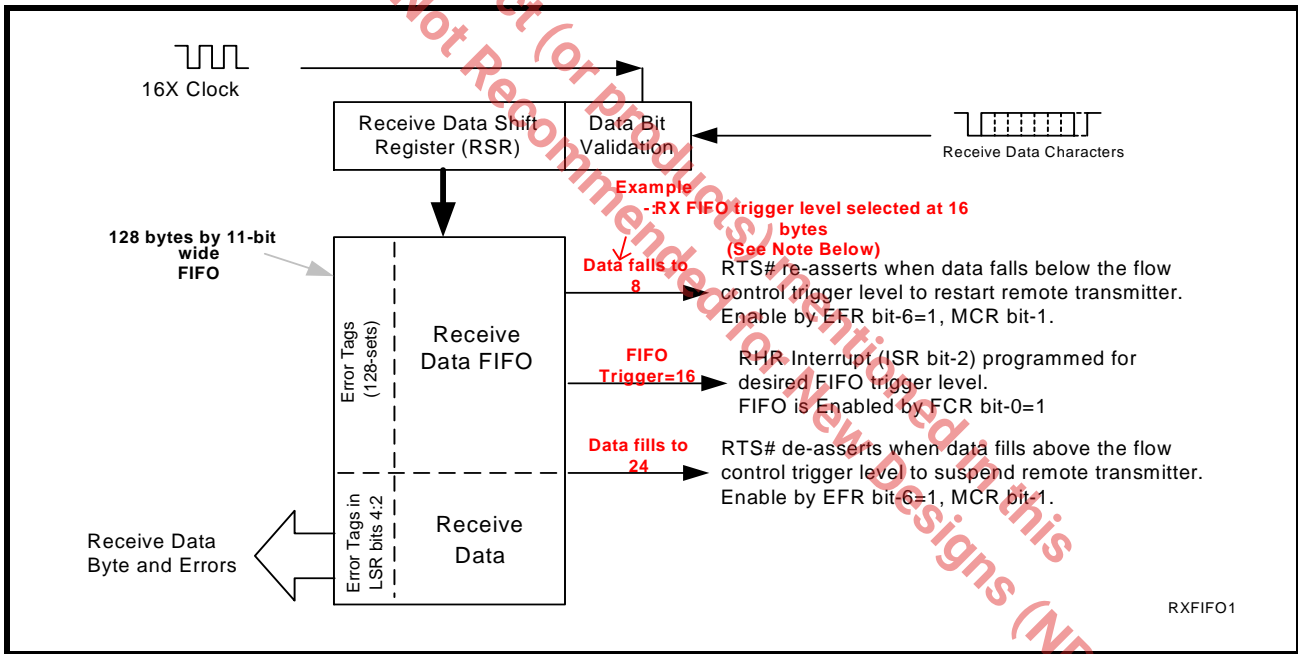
16X Clock

Receive Data Shift Register (RSR)

Data Bit Validation

Receive Data Characters

Example -:RX FIFO trigger level selected at 16 bytes (See Note Below)

128 bytes by 11-bit wide FIFO

Data falls to 8

RTS# re-asserts when data falls below the flow control trigger level to restart remote transmitter. Enable by EFR bit-6=1, MCR bit-1.

Error Tags (128-sets)

Receive Data FIFO

FIFO Trigger=16

RHR Interrupt (ISR bit-2) programmed for desired FIFO trigger level. FIFO is Enabled by FCR bit-0=1

Data fills to 24

RTS# de-asserts when data fills above the flow control trigger level to suspend remote transmitter. Enable by EFR bit-6=1, MCR bit-1.

Receive Data Byte and Errors

Error Tags in LSR bits 4:2

Receive Data

RXFIFO1

Not Recommended for New Designs (NR

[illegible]ct (or products) mentioned in this